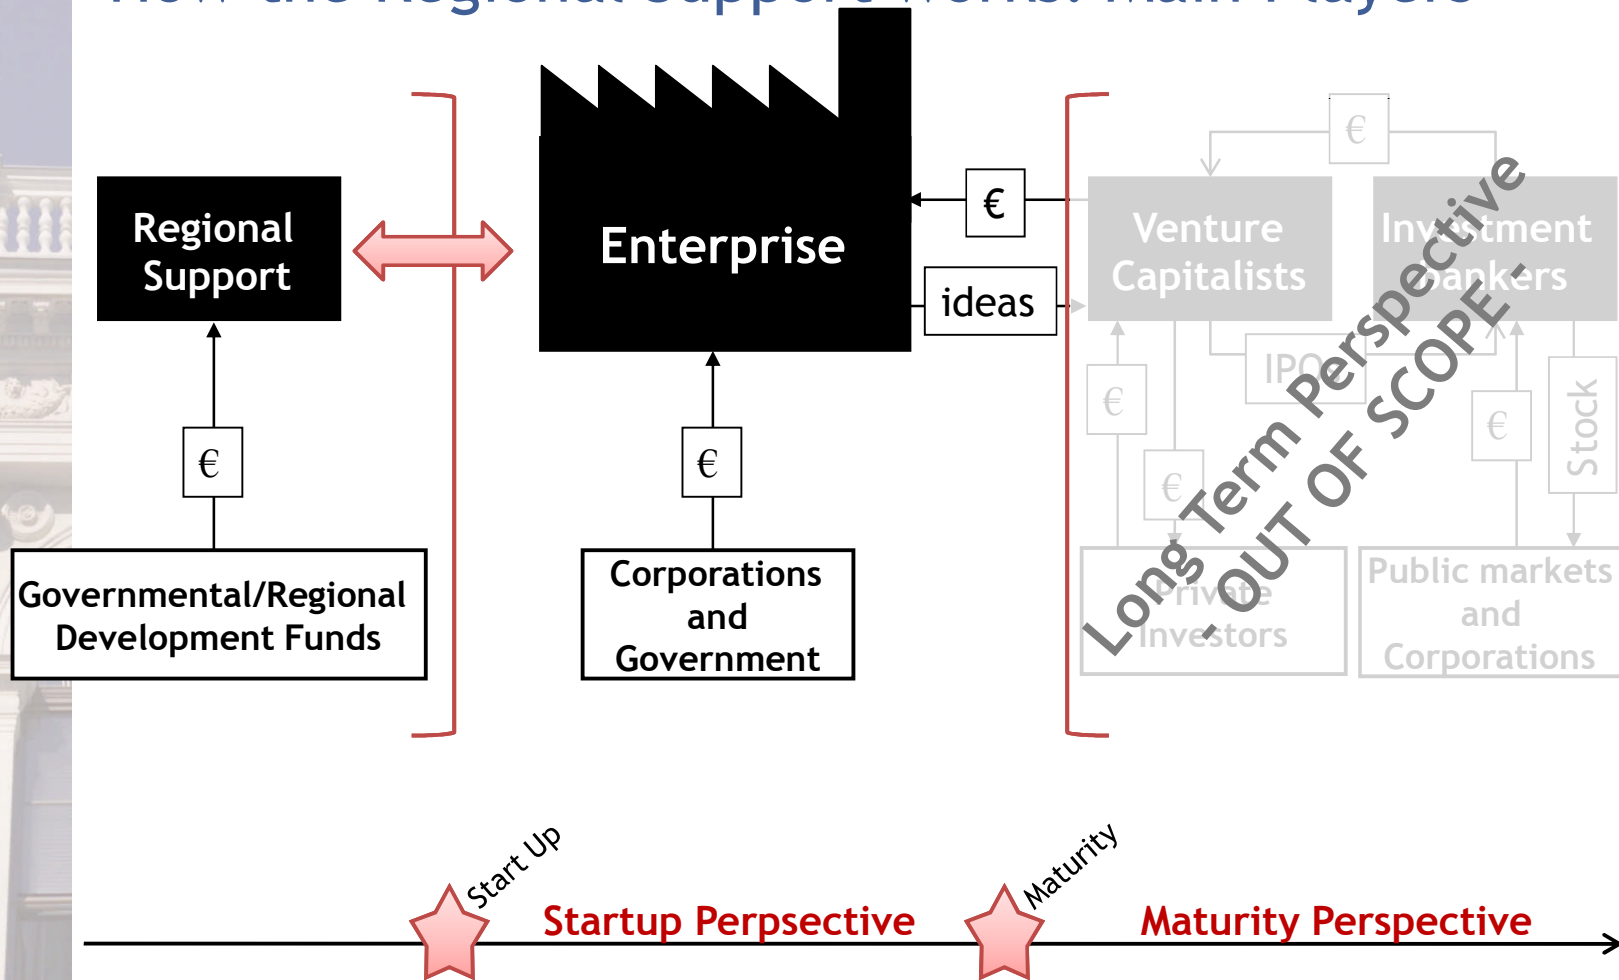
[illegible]

Regional Support

€

Governmental/Regional Development Funds

Enterprise

€

Corporations and Government

€

ideas

€

Venture Capitalists

Investment Bankers

IPO

€

€

€

Stock

Private Investors

Public markets and Corporations

Long Term Perspective - OUT OF SCOPE -

Start Up

Startup Perpsective

Maturity

Maturity Perspective